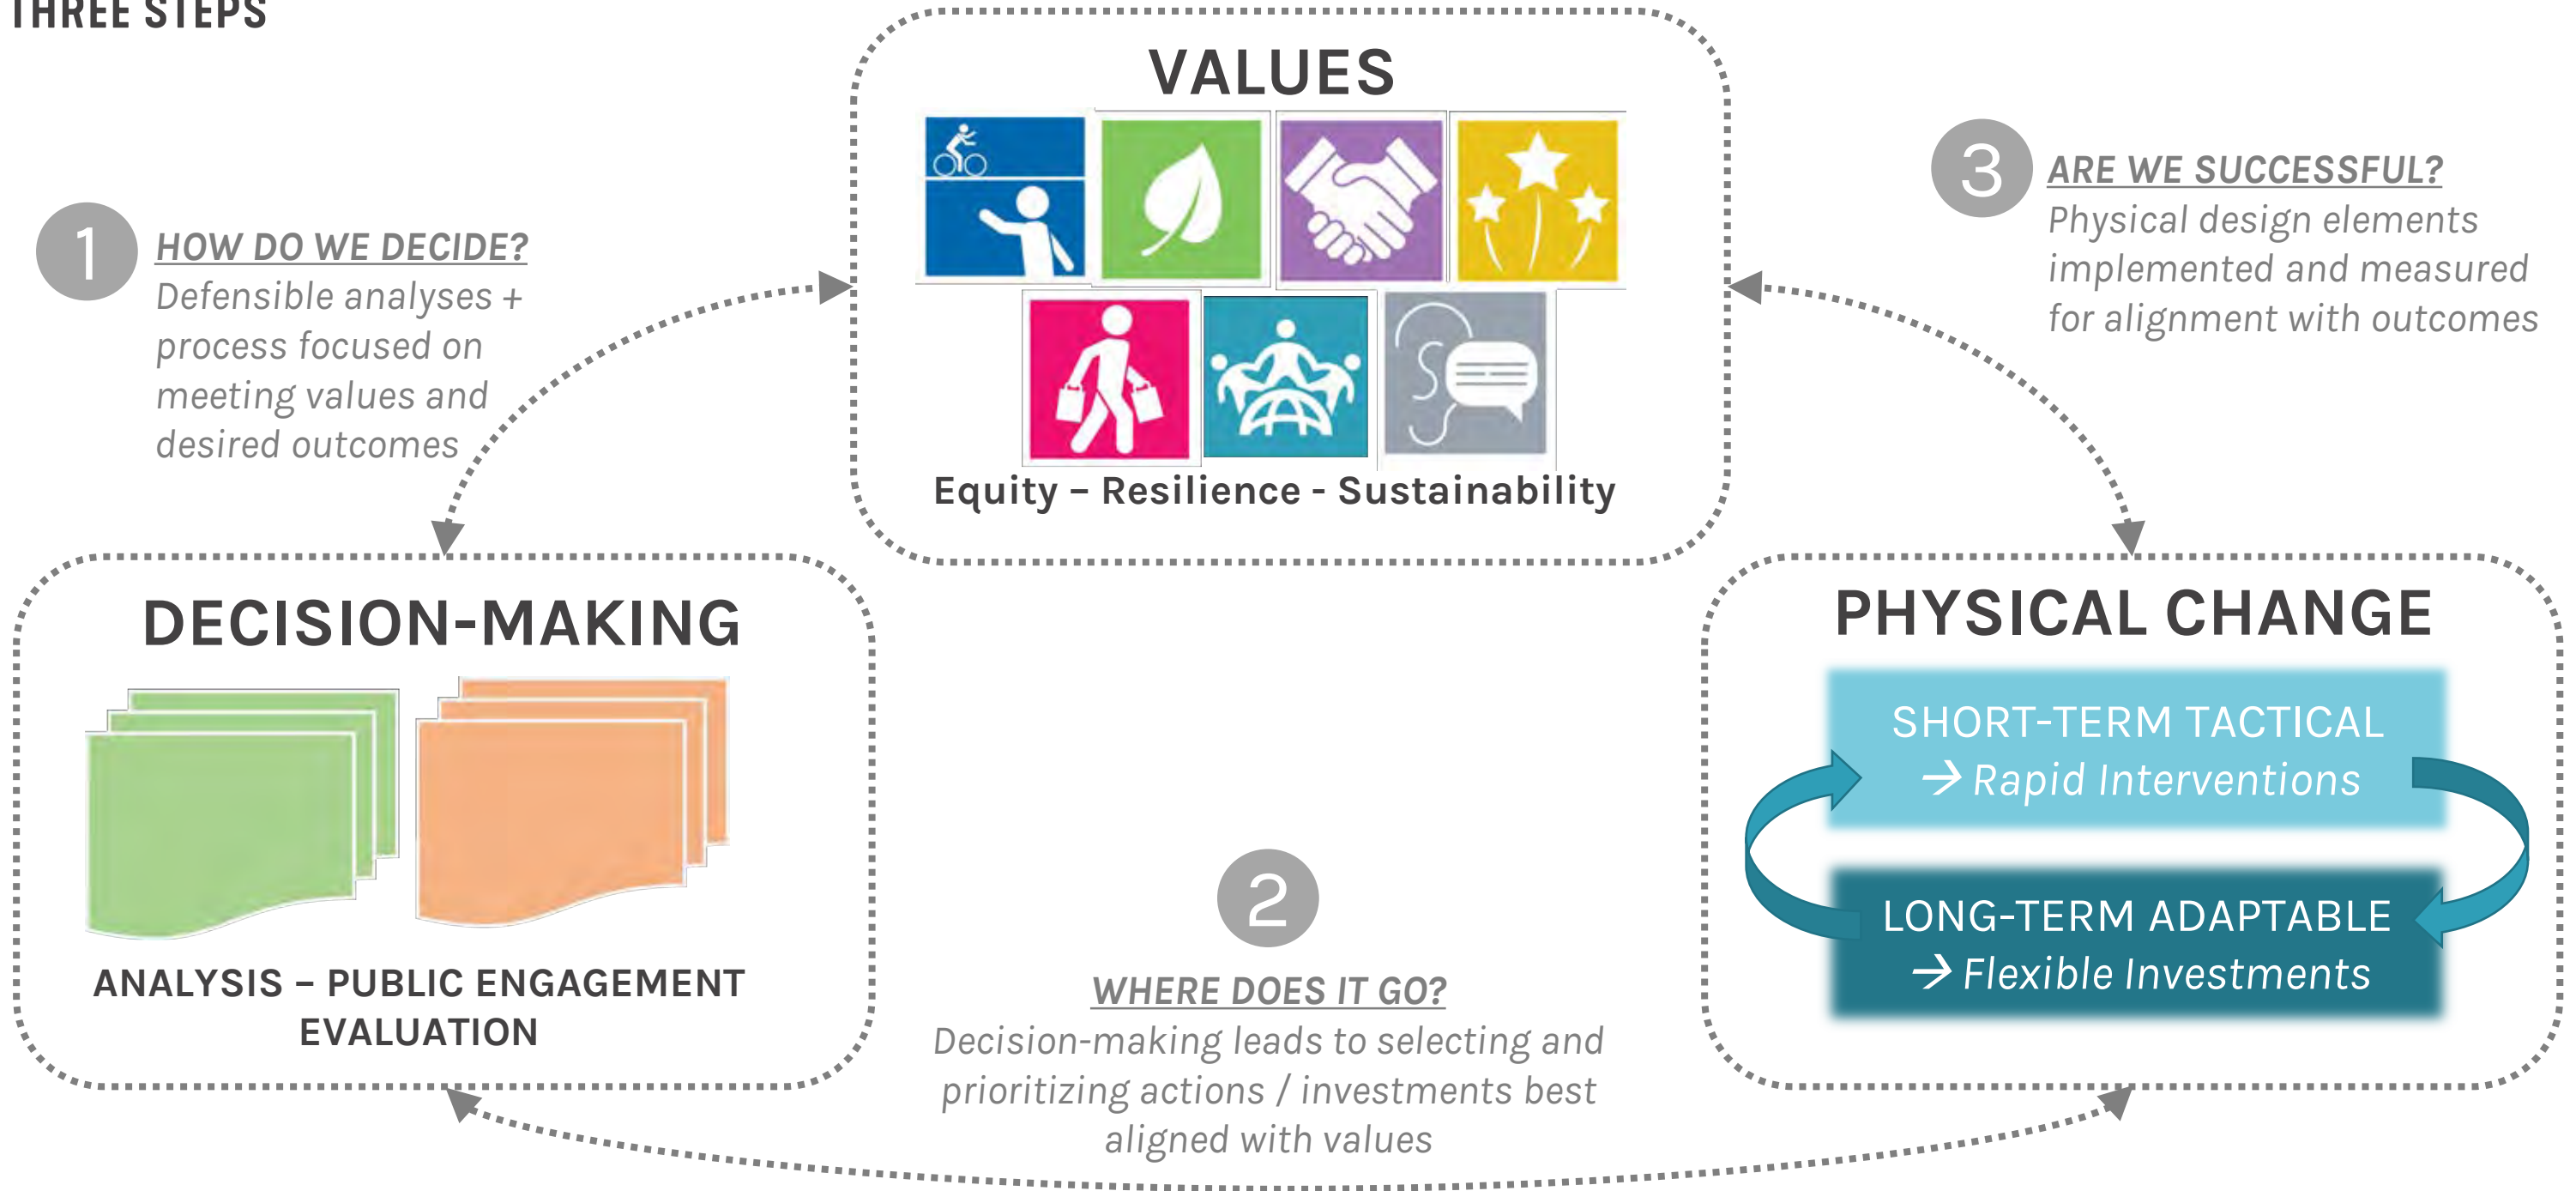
THREE STEPS

VALUES

Equity – Resilience - Sustainability

1 HOW DO WE DECIDE?
Defensible analyses + process focused on meeting values and desired outcomes

3 ARE WE SUCCESSFUL?
Physical design elements implemented and measured for alignment with outcomes

DECISION-MAKING

ANALYSIS – PUBLIC ENGAGEMENT EVALUATION

PHYSICAL CHANGE

SHORT-TERM TACTICAL
→ Rapid Interventions

LONG-TERM ADAPTABLE
→ Flexible Investments

2 WHERE DOES IT GO?
Decision-making leads to selecting and prioritizing actions / investments best aligned with values